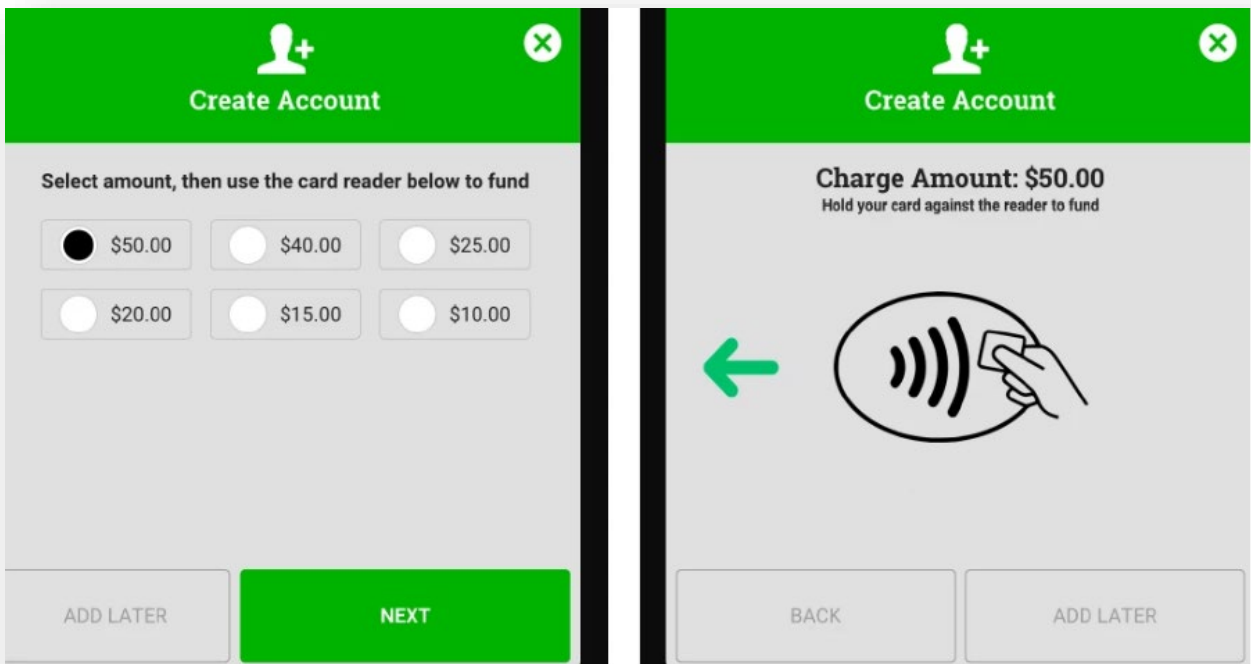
Create Account

Select amount, then use the card reader below to fund

$50.00
$40.00
$25.00
$20.00
$15.00
$10.00

ADD LATER
NEXT

Create Account

Charge Amount: $50.00
Hold your card against the reader to fund

BACK
ADD LATER